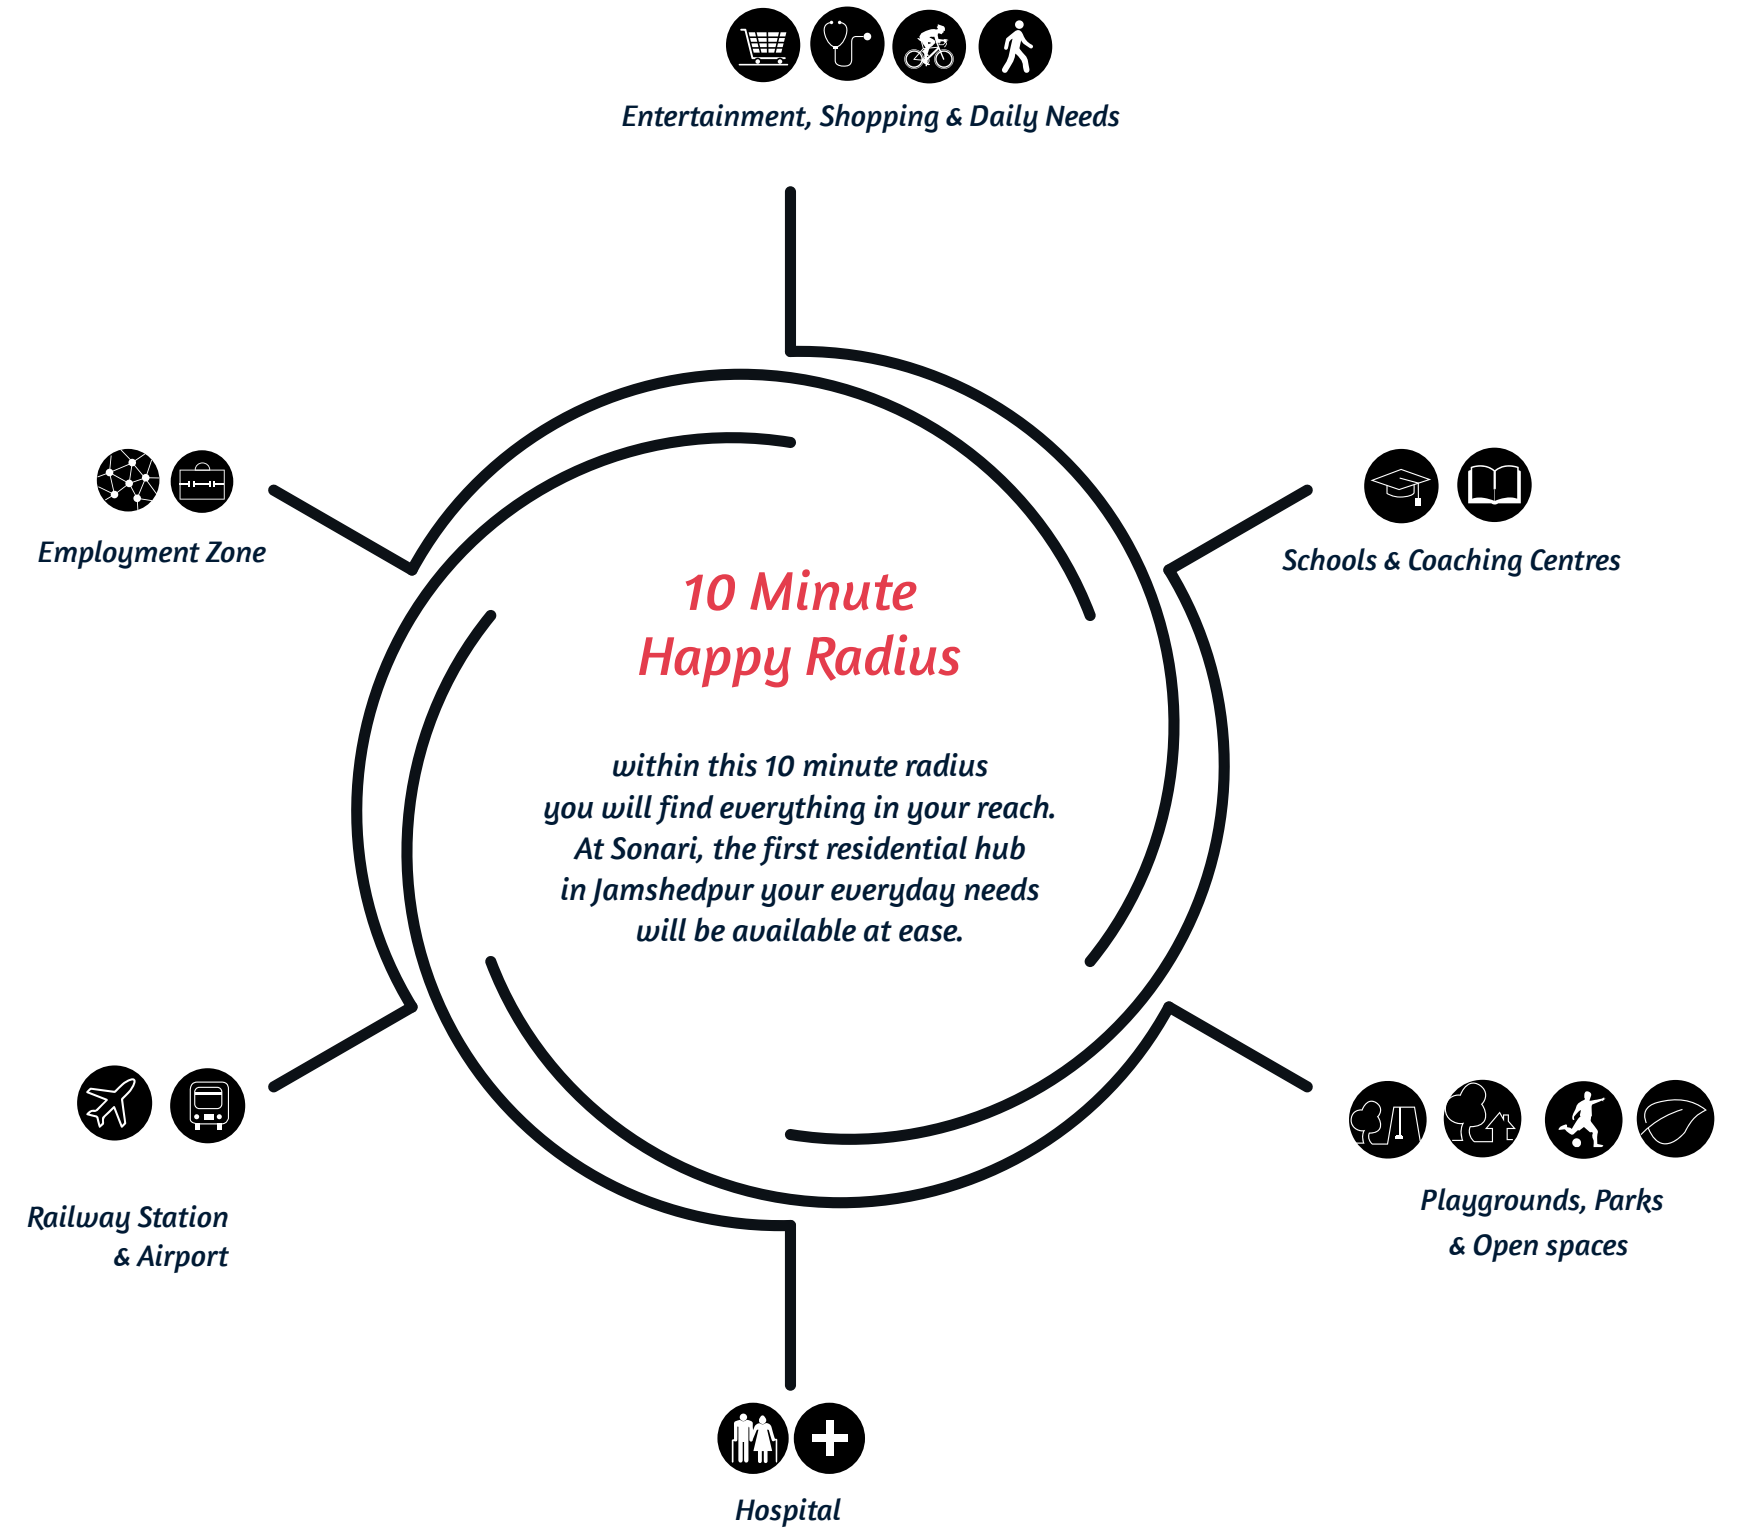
Entertainment, Shopping & Daily Needs

Employment Zone

Schools & Coaching Centres

10 Minute
Happy Radius

within this 10 minute radius you will find everything in your reach. At Sonari, the first residential hub in Jamshedpur your everyday needs will be available at ease.

Railway Station
& Airport

Playgrounds, Parks
& Open spaces

Hospital